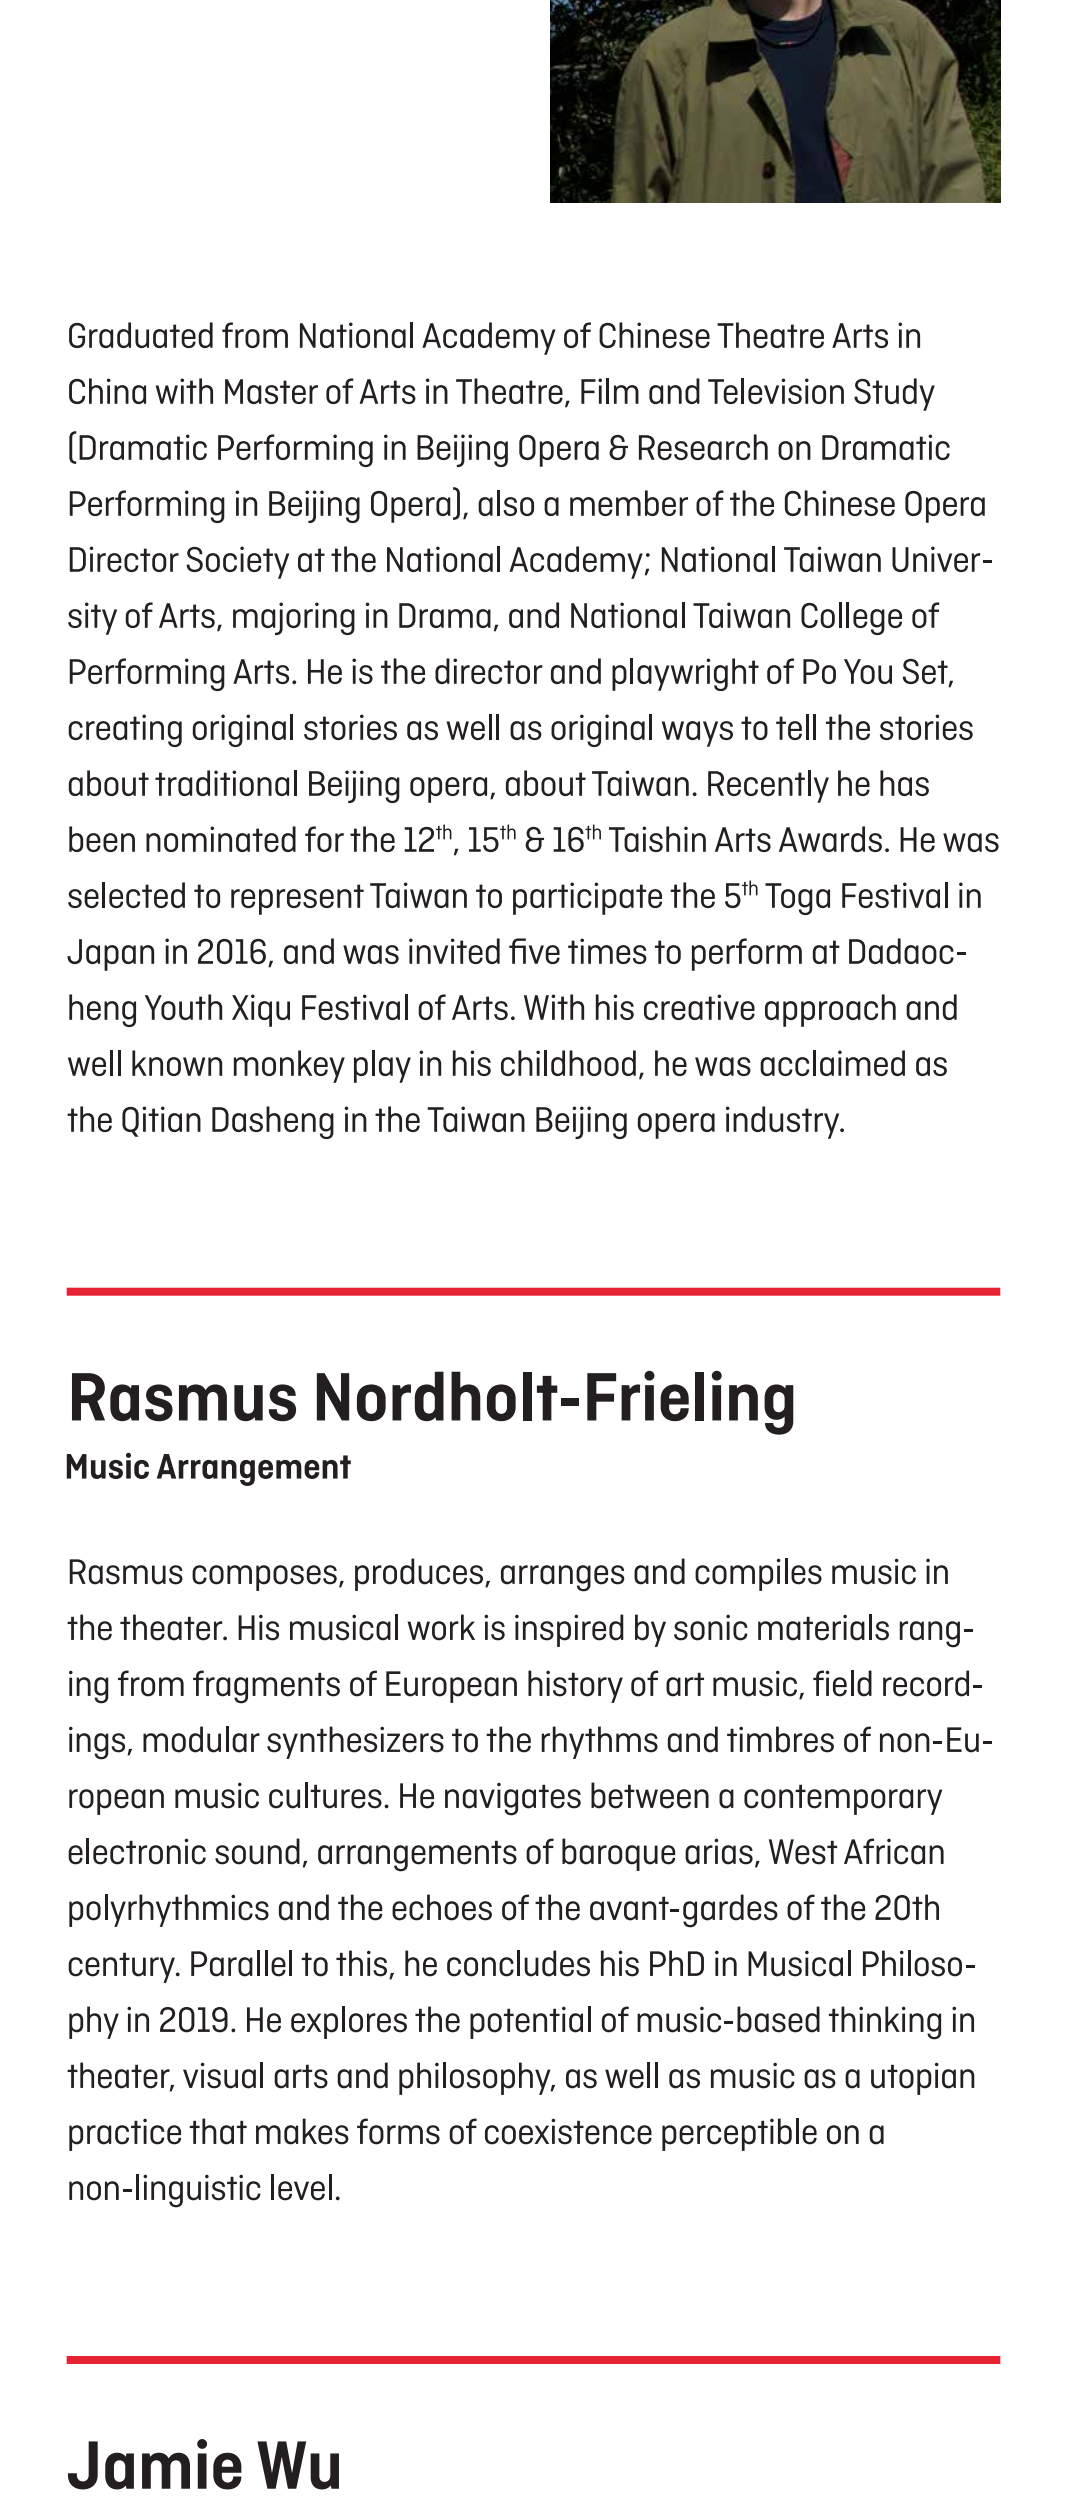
Graduated from National Academy of Chinese Theatre Arts in China with Master of Arts in Theatre, Film and Television Study (Dramatic Performing in Beijing Opera & Research on Dramatic Performing in Beijing Opera), also a member of the Chinese Opera Director Society at the National Academy; National Taiwan University of Arts, majoring in Drama, and National Taiwan College of Performing Arts. He is the director and playwright of Po You Set, creating original stories as well as original ways to tell the stories about traditional Beijing opera, about Taiwan. Recently he has been nominated for the $12^{th}$, $15^{th}$ & $16^{th}$ Taishin Arts Awards. He was selected to represent Taiwan to participate the $5^{th}$ Toga Festival in Japan in 2016, and was invited five times to perform at Dadaocheng Youth Xiqu Festival of Arts. With his creative approach and well known monkey play in his childhood, he was acclaimed as the Qitian Dasheng in the Taiwan Beijing opera industry.

Rasmus Nordholt-Frieling
Music Arrangement

Rasmus composes, produces, arranges and compiles music in the theater. His musical work is inspired by sonic materials ranging from fragments of European history of art music, field recordings, modular synthesizers to the rhythms and timbres of non-European music cultures. He navigates between a contemporary electronic sound, arrangements of baroque arias, West African polyrhythmics and the echoes of the avant-gardes of the 20th century. Parallel to this, he concludes his PhD in Musical Philosophy in 2019. He explores the potential of music-based thinking in theater, visual arts and philosophy, as well as music as a utopian practice that makes forms of coexistence perceptible on a non-linguistic level.

Jamie Wu